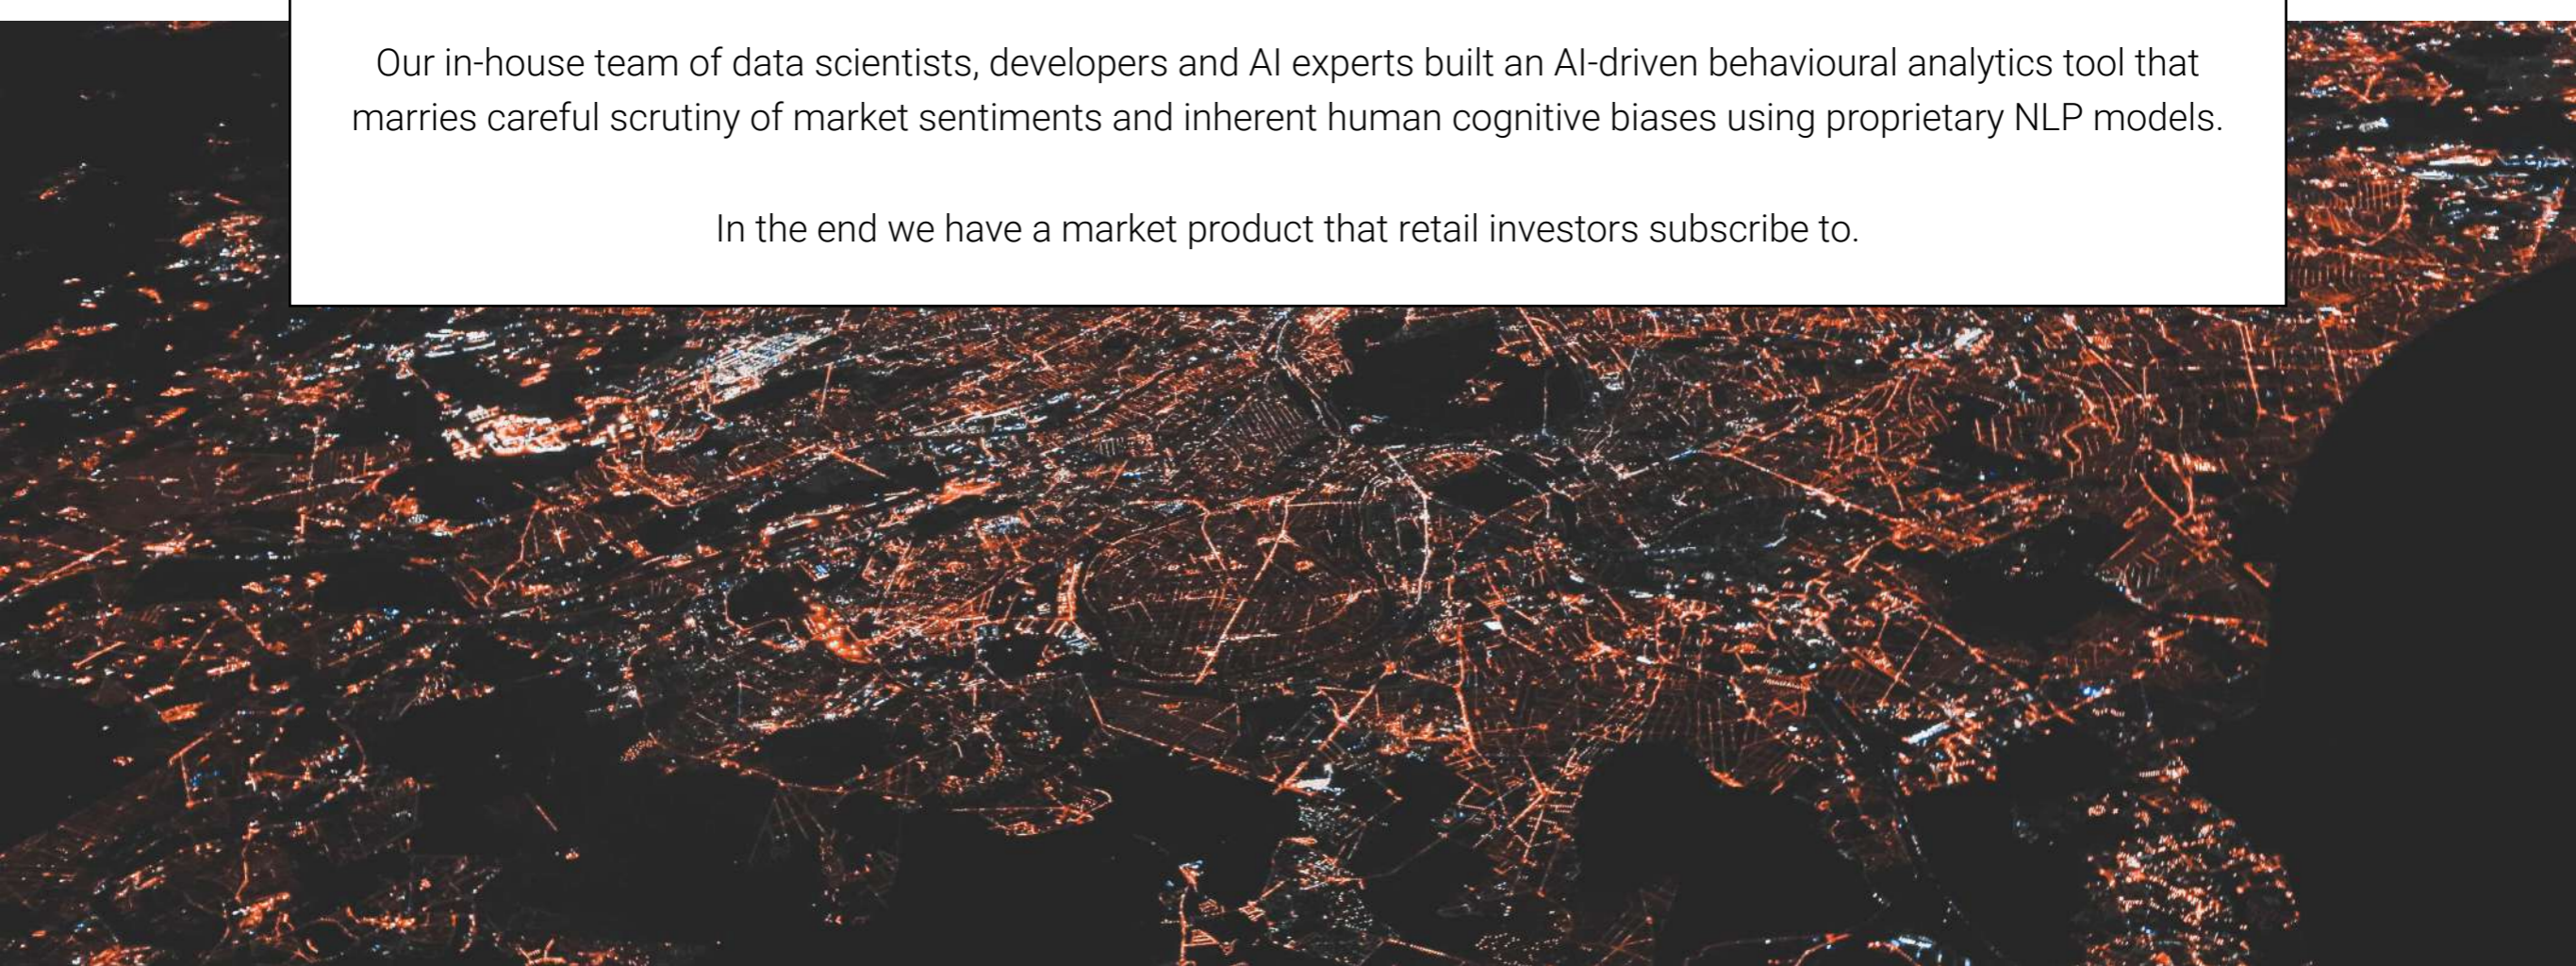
Our in-house team of data scientists, developers and AI experts built an AI-driven behavioural analytics tool that marries careful scrutiny of market sentiments and inherent human cognitive biases using proprietary NLP models.

In the end we have a market product that retail investors subscribe to.